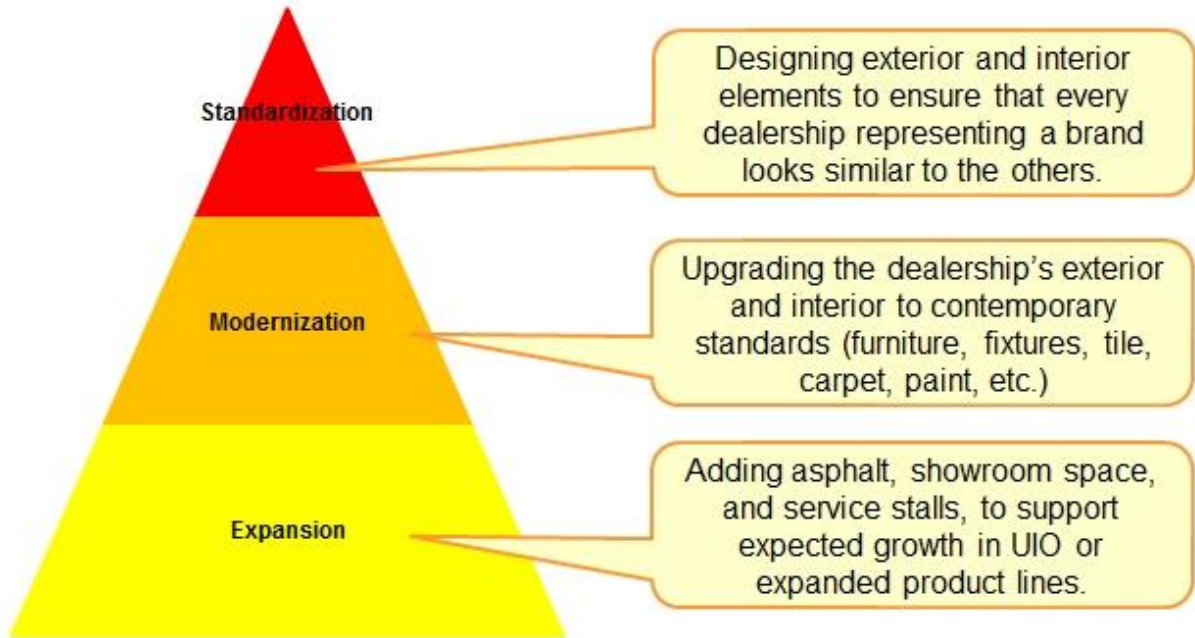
Standardization

Designing exterior and interior elements to ensure that every dealership representing a brand looks similar to the others.

Modernization

Upgrading the dealership's exterior and interior to contemporary standards (furniture, fixtures, tile, carpet, paint, etc.)

Expansion

Adding asphalt, showroom space, and service stalls, to support expected growth in UIO or expanded product lines.